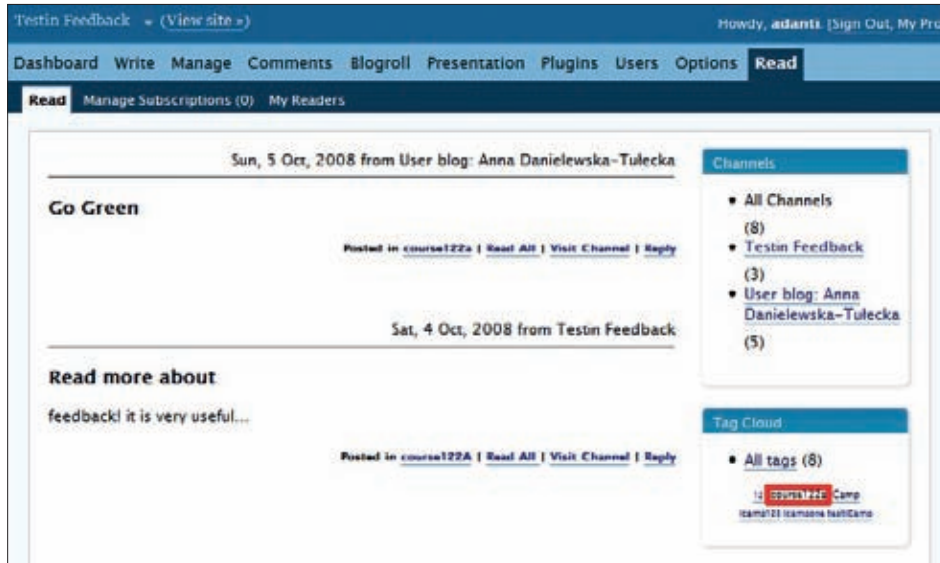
Testin Feedback (View site »)

Howdy, adanti. [Sign Out, My Pro

Dashboard Write Manage Comments Blogroll Presentation Plugins Users Options Read

Read Manage Subscriptions (0) My Readers

Sun, 5 Oct, 2008 from User blog: Anna Danielewska-Tułecka

Go Green

Posted in course122a | Read All | Visit Channel | Reply

Sat, 4 Oct, 2008 from Testin Feedback

Read more about

feedback! it is very useful...

Posted in course122A | Read All | Visit Channel | Reply

Channels

- All Channels (8)
- Testin Feedback (3)
- User blog: Anna Danielewska-Tułecka (5)

Tag Cloud

- All tags (8)

12 course122a Camp icamal23 icamaone testiCamo